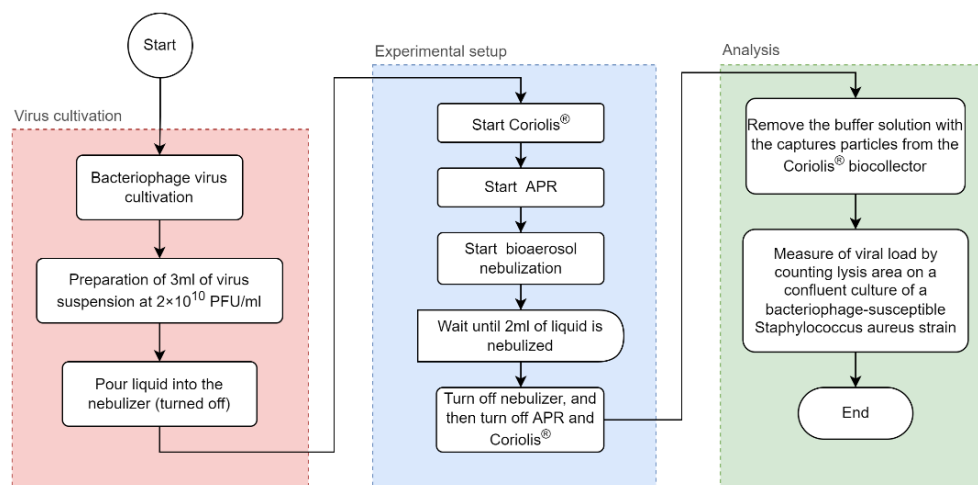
Start

Virus cultivation

Bacteriophage virus cultivation

Preparation of 3ml of virus suspension at $2\times10^{10}$ PFU/ml

Pour liquid into the nebulizer (turned off)

Experimental setup

Start Coriolis®

Start APR

Start bioaerosol nebulization

Wait until 2ml of liquid is nebulized

Turn off nebulizer, and then turn off APR and Coriolis®

Analysis

Remove the buffer solution with the captures particles from the Coriolis® biocollector

Measure of viral load by counting lysis area on a confluent culture of a bacteriophage-susceptible Staphylococcus aureus strain

End